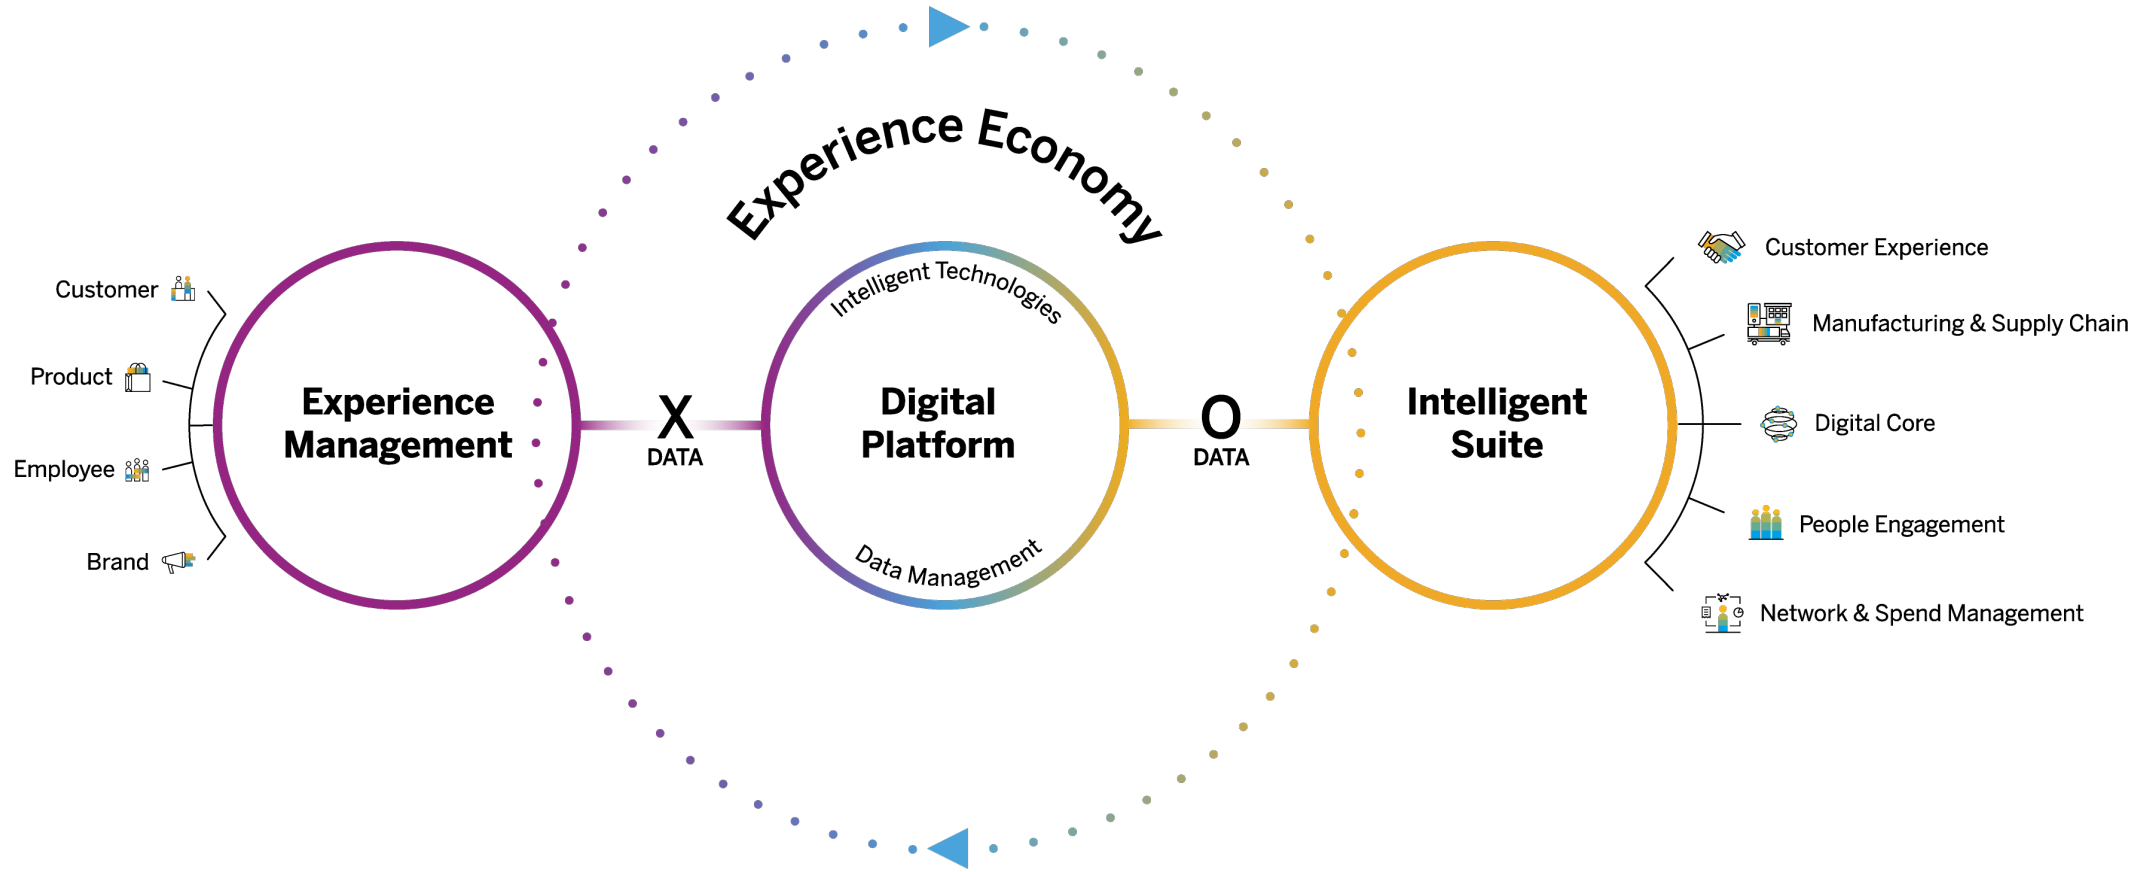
Experience Economy

Customer
Product
Employee
Brand

Experience Management

X
DATA

Intelligent Technologies
Digital Platform
Data Management

O
DATA

Intelligent Suite

Customer Experience
Manufacturing & Supply Chain
Digital Core
People Engagement
Network & Spend Management